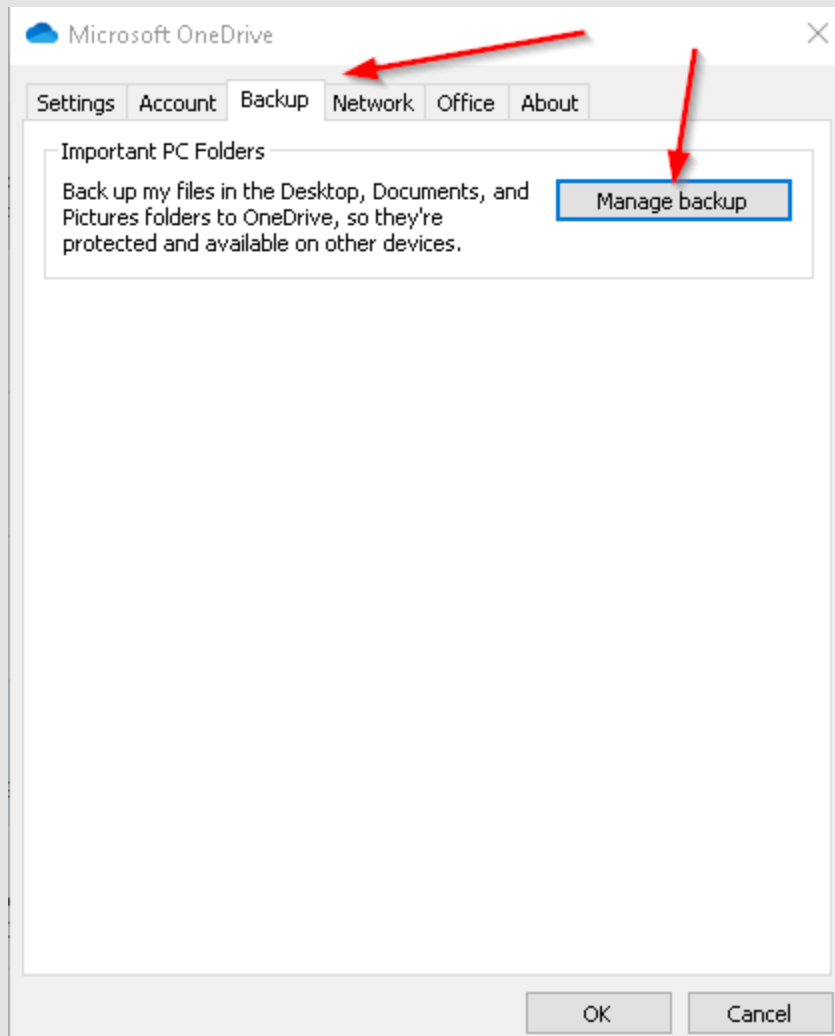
Microsoft OneDrive

Settings | Account | Backup | Network | Office | About

Important PC Folders

Back up my files in the Desktop, Documents, and Pictures folders to OneDrive, so they're protected and available on other devices.

Manage backup

OK | Cancel